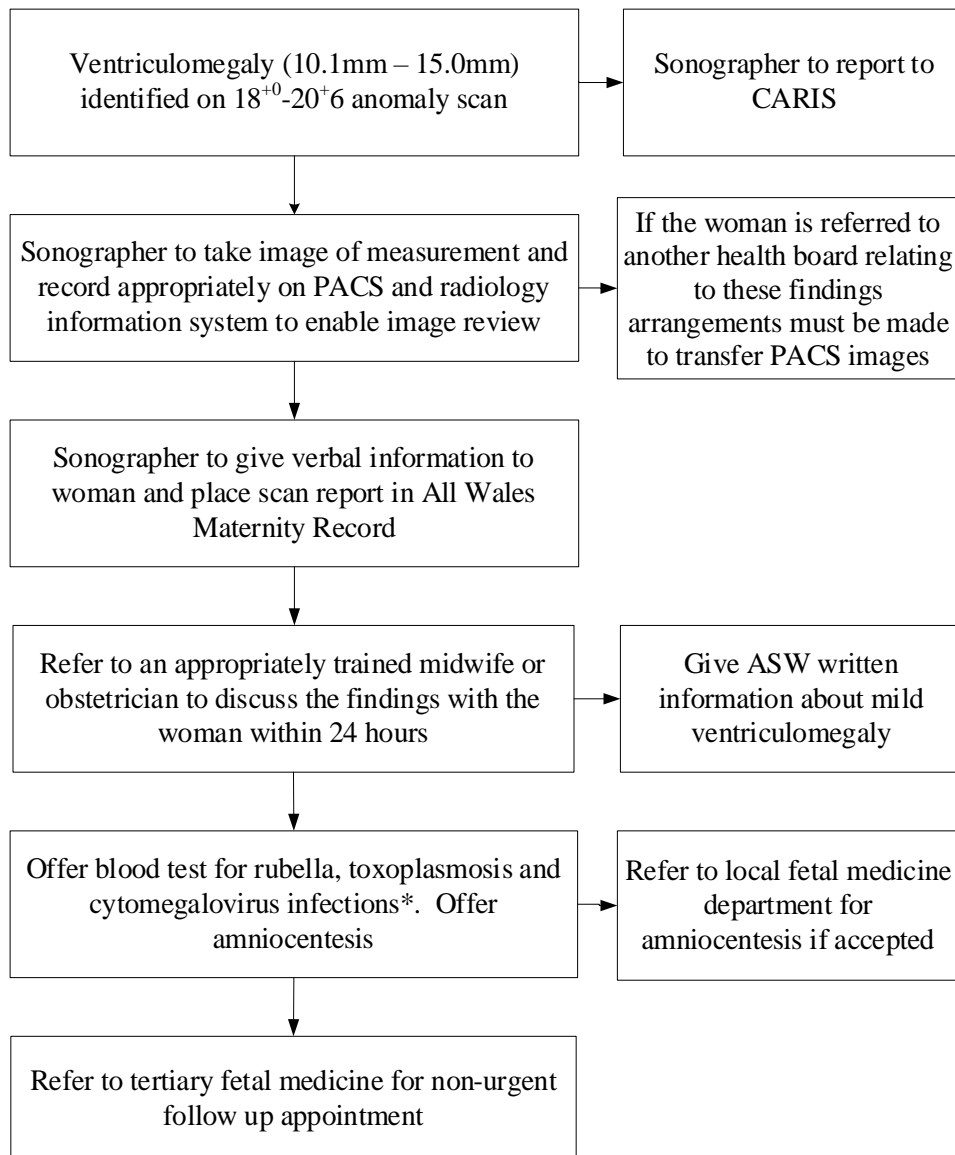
Ventriculomegaly (10.1mm – 15.0mm) identified on $18^{+0}$-$20^{+}6$ anomaly scan

Sonographer to report to CARIS

Sonographer to take image of measurement and record appropriately on PACS and radiology information system to enable image review

If the woman is referred to another health board relating to these findings arrangements must be made to transfer PACS images

Sonographer to give verbal information to woman and place scan report in All Wales Maternity Record

Refer to an appropriately trained midwife or obstetrician to discuss the findings with the woman within 24 hours

Give ASW written information about mild ventriculomegaly

Offer blood test for rubella, toxoplasmosis and cytomegalovirus infections*. Offer amniocentesis

Refer to local fetal medicine department for amniocentesis if accepted

Refer to tertiary fetal medicine for non-urgent follow up appointment